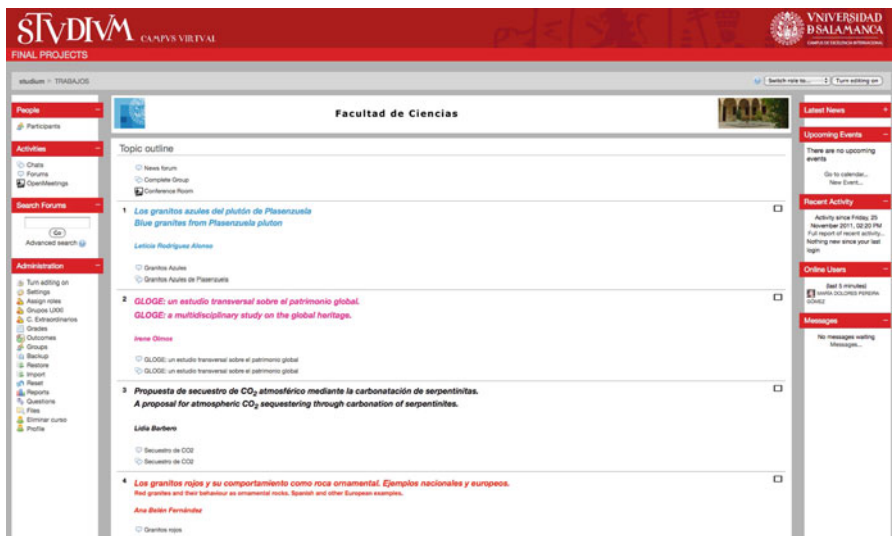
STVDIVM CAMPVS VIRTVAL

VNIVERSIDAD D SALAMANCA
CAMPUS DE EXCELENCIA INTERNACIONAL

FINAL PROJECTS

studium > TRABAJOS

Switch role to... Turn editing on

People
Participants

Activities
Chats
Forums
OpenMeetings

Search Forums
Go
Advanced search

Administration
Turn editing on
Settings
Assign roles
Grupos UXXI
C. Extraordinarios
Grades
Outcomes
Groups
Backup
Restore
Import
Reset
Reports
Questions
Files
Eliminar curso
Profile

Facultad de Ciencias

Topic outline

News forum
Complete Group
Conference Room

1 Los granitos azules del plutón de Plasenzuela
Blue granites from Plasenzuela pluton

Leticia Rodríguez Alonso

Granitos Azules
Granitos Azules de Plasenzuela

2 GLOGE: un estudio transversal sobre el patrimonio global.
GLOGE: a multidisciplinary study on the global heritage.

Irene Olmos

GLOGE: un estudio transversal sobre el patrimonio global
GLOGE: un estudio transversal sobre el patrimonio global

3 Propuesta de secuestro de $CO_2$ atmosférico mediante la carbonatación de serpentinitas.
A proposal for atmospheric $CO_2$ sequestering through carbonation of serpentinites.

Lidia Barbero

Secuestro de CO2
Secuestro de CO2

4 Los granitos rojos y su comportamiento como roca ornamental. Ejemplos nacionales y europeos.
Red granites and their behaviour as ornamental rocks. Spanish and other European examples.

Ana Belén Fernández

Granitos rojos

Latest News

Upcoming Events
There are no upcoming events
Go to calendar...
New Event...

Recent Activity
Activity since Friday, 25 November 2011, 02:20 PM
Full report of recent activity...
Nothing new since your last login

Online Users
(last 5 minutes)
MARÍA DOLORES PEREIRA GÓMEZ

Messages
No messages waiting
Messages...